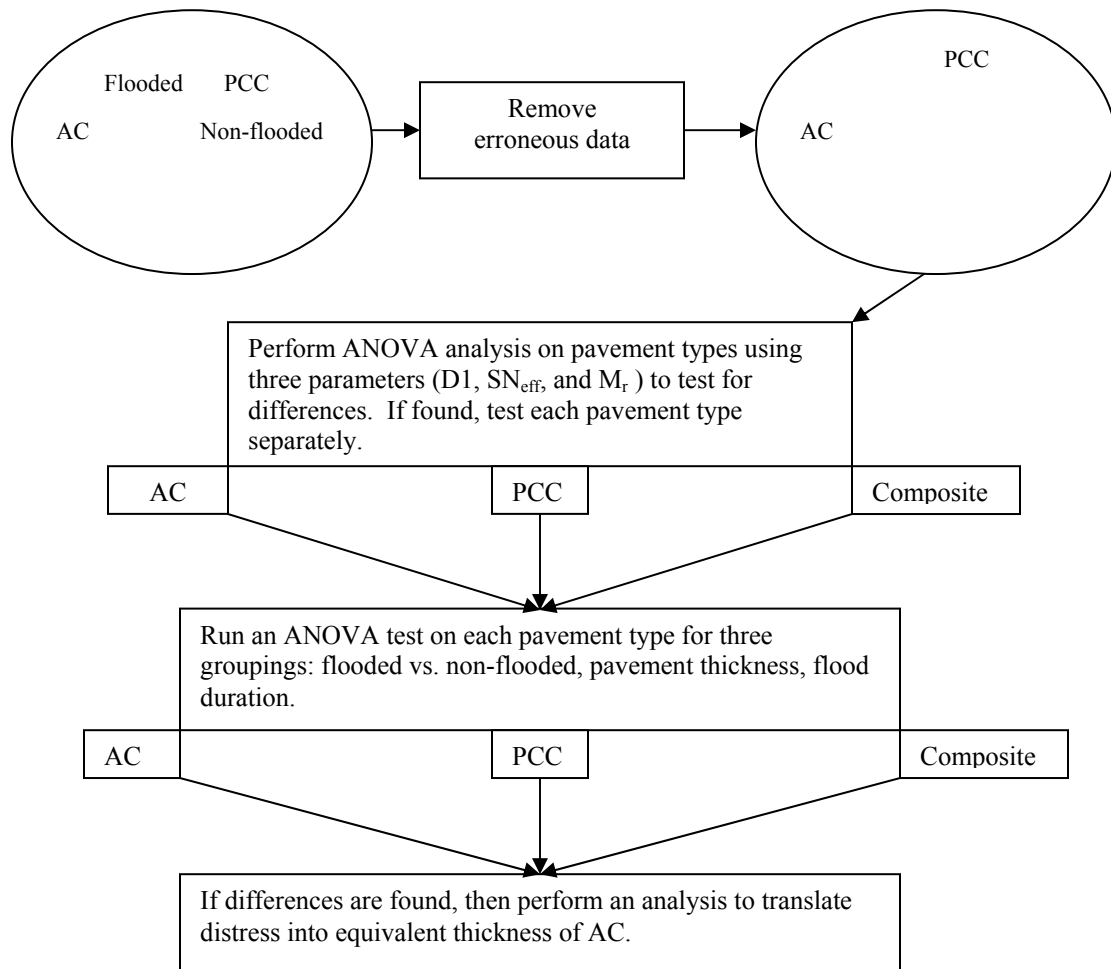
Flooded PCC

AC Non-flooded

Remove erroneous data

PCC

AC

Perform ANOVA analysis on pavement types using three parameters (D1, $SN_{eff}$, and $M_r$) to test for differences. If found, test each pavement type separately.

AC

PCC

Composite

Run an ANOVA test on each pavement type for three groupings: flooded vs. non-flooded, pavement thickness, flood duration.

AC

PCC

Composite

If differences are found, then perform an analysis to translate distress into equivalent thickness of AC.